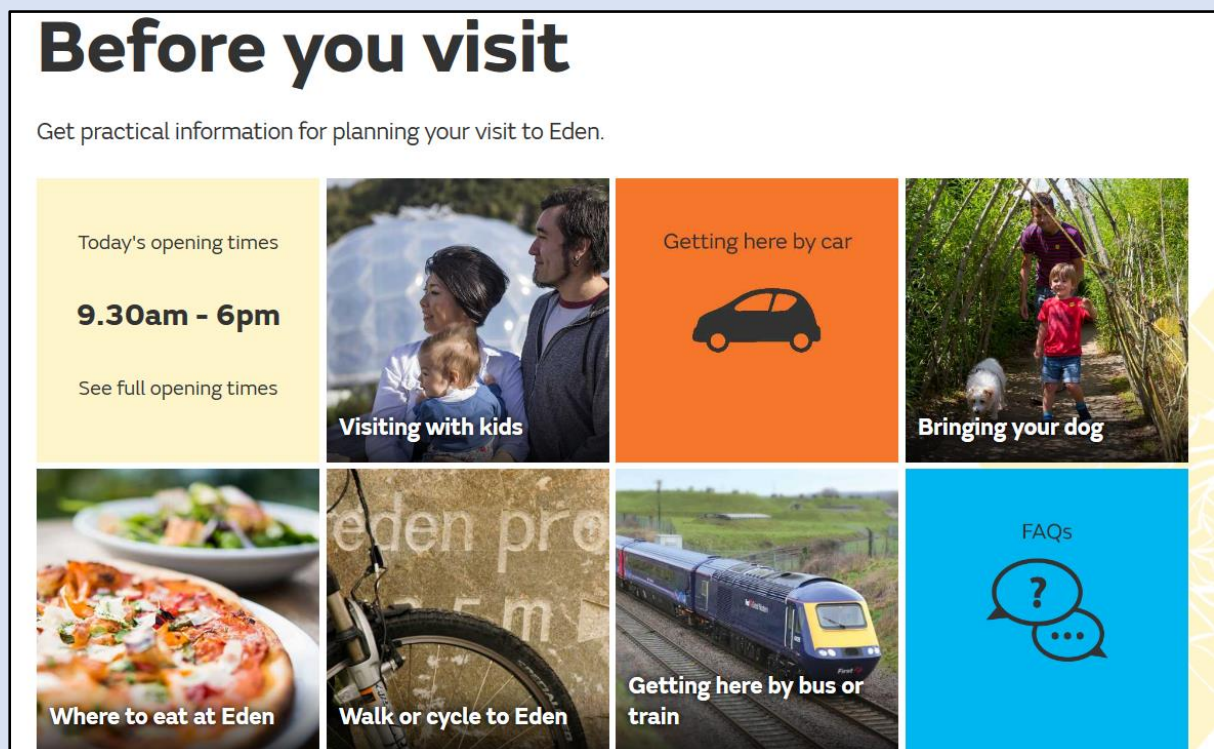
Before you visit

Get practical information for planning your visit to Eden.

Today's opening times

9.30am - 6pm

See full opening times

Visiting with kids

Getting here by car

Bringing your dog

Where to eat at Eden

eden pro

5m

Walk or cycle to Eden

Getting here by bus or train

FAQs